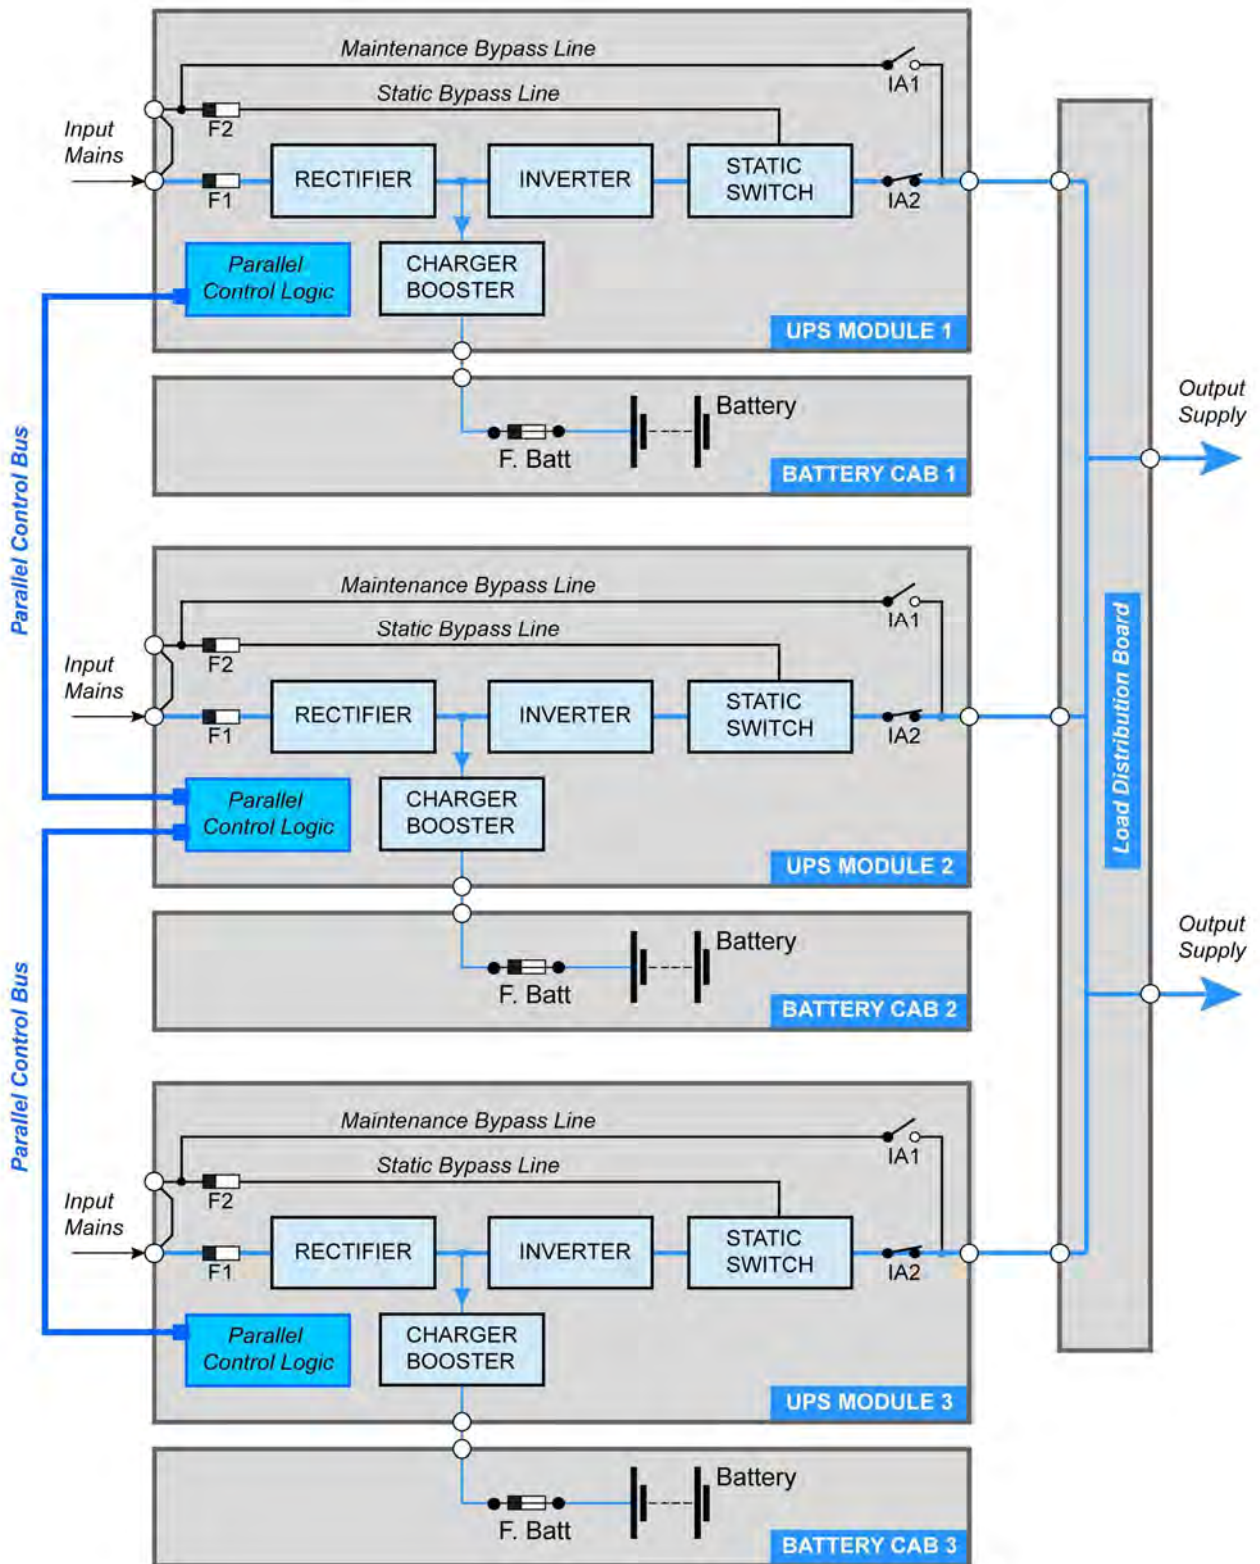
Maintenance Bypass Line
IA1
Static Bypass Line
Input Mains
F2
F1
RECTIFIER
INVERTER
STATIC SWITCH
IA2
Parallel Control Logic
CHARGER BOOSTER
UPS MODULE 1
Battery
F. Batt
BATTERY CAB 1

Maintenance Bypass Line
IA1
Static Bypass Line
Input Mains
F2
F1
RECTIFIER
INVERTER
STATIC SWITCH
IA2
Parallel Control Logic
CHARGER BOOSTER
UPS MODULE 2
Battery
F. Batt
BATTERY CAB 2

Maintenance Bypass Line
IA1
Static Bypass Line
Input Mains
F2
F1
RECTIFIER
INVERTER
STATIC SWITCH
IA2
Parallel Control Logic
CHARGER BOOSTER
UPS MODULE 3
Battery
F. Batt
BATTERY CAB 3

Parallel Control Bus
Parallel Control Bus
Load Distribution Board
Output Supply
Output Supply